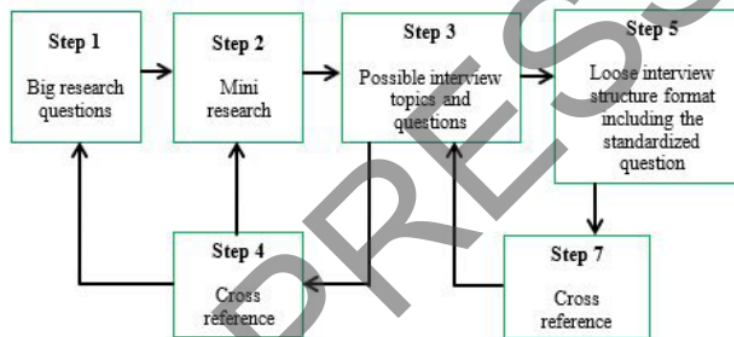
Step 1

Big research questions

Step 2

Mini research

Step 3

Possible interview topics and questions

Step 5

Loose interview structure format including the standardized question

Step 4

Cross reference

Step 7

Cross reference

PRESS